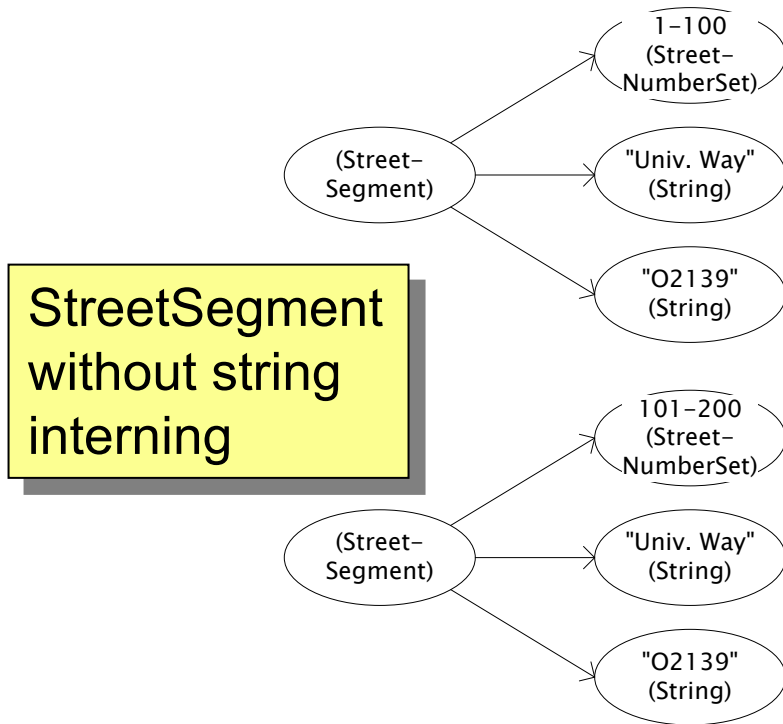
StreetSegment without string interning

(Street-Segment)

1-100 (Street-NumberSet)

"Univ. Way" (String)

"O2139" (String)

(Street-Segment)

101-200 (Street-NumberSet)

"Univ. Way" (String)

"O2139" (String)